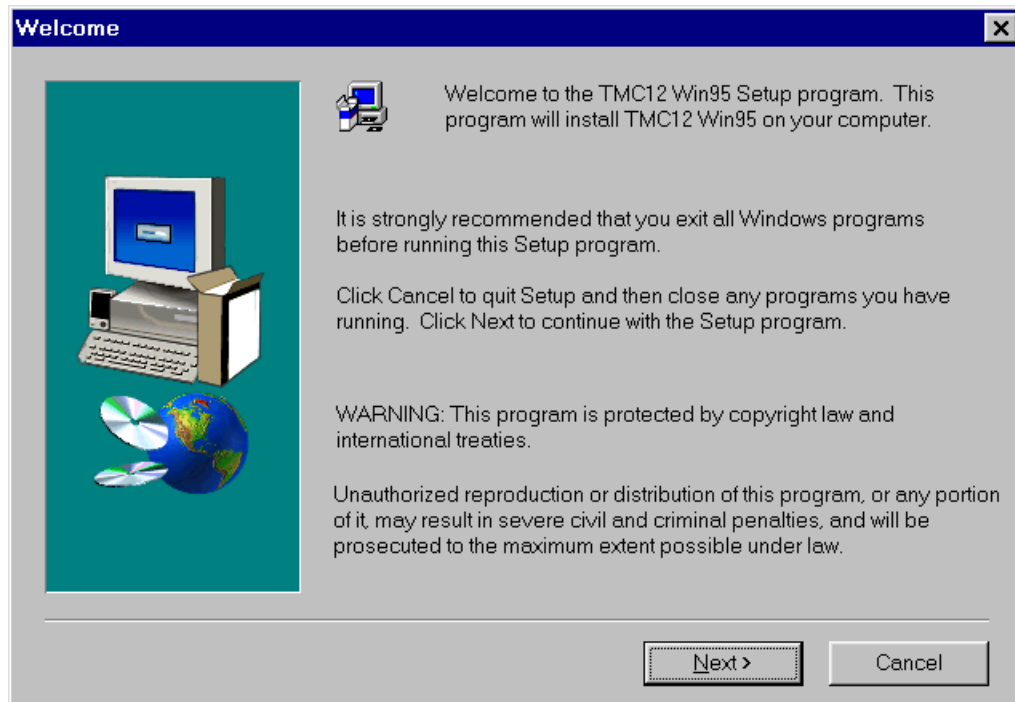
Welcome

Welcome to the TMC12 Win95 Setup program. This program will install TMC12 Win95 on your computer.

It is strongly recommended that you exit all Windows programs before running this Setup program.

Click Cancel to quit Setup and then close any programs you have running. Click Next to continue with the Setup program.

WARNING: This program is protected by copyright law and international treaties.

Unauthorized reproduction or distribution of this program, or any portion of it, may result in severe civil and criminal penalties, and will be prosecuted to the maximum extent possible under law.

Next >

Cancel